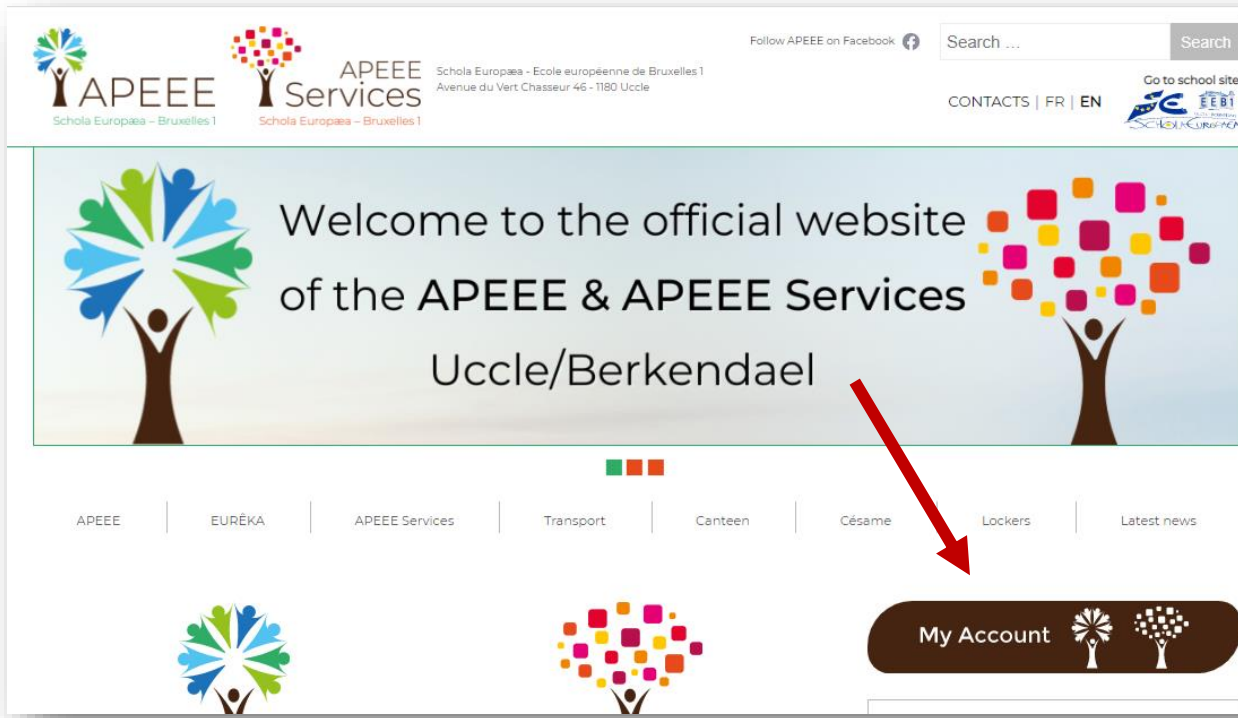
APEEE
Schola Europæa – Bruxelles 1

APEEE Services
Schola Europæa – Bruxelles 1

Schola Europæa - Ecole européenne de Bruxelles 1
Avenue du Vert Chasseur 46 - 1180 Uccle

Follow APEEE on Facebook

Search ...
Search

CONTACTS | FR | EN

Go to school site
EEB1
SCHOLA EUROPAEA

Welcome to the official website of the APEEE & APEEE Services
Uccle/Berkendael

APEEE
EURÊKA
APEEE Services
Transport
Canteen
Césame
Lockers
Latest news

My Account